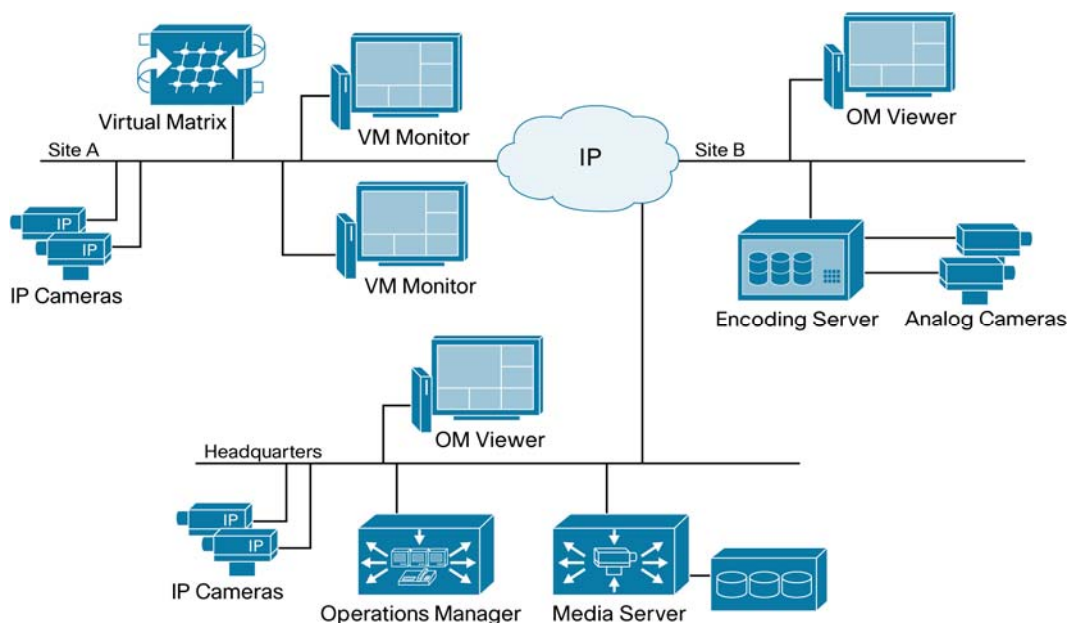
Virtual Matrix

VM Monitor

OM Viewer

Site A

IP

Site B

IP

IP

IP Cameras

VM Monitor

Encoding Server

Analog Cameras

OM Viewer

Headquarters

IP

IP

IP Cameras

Operations Manager

Media Server